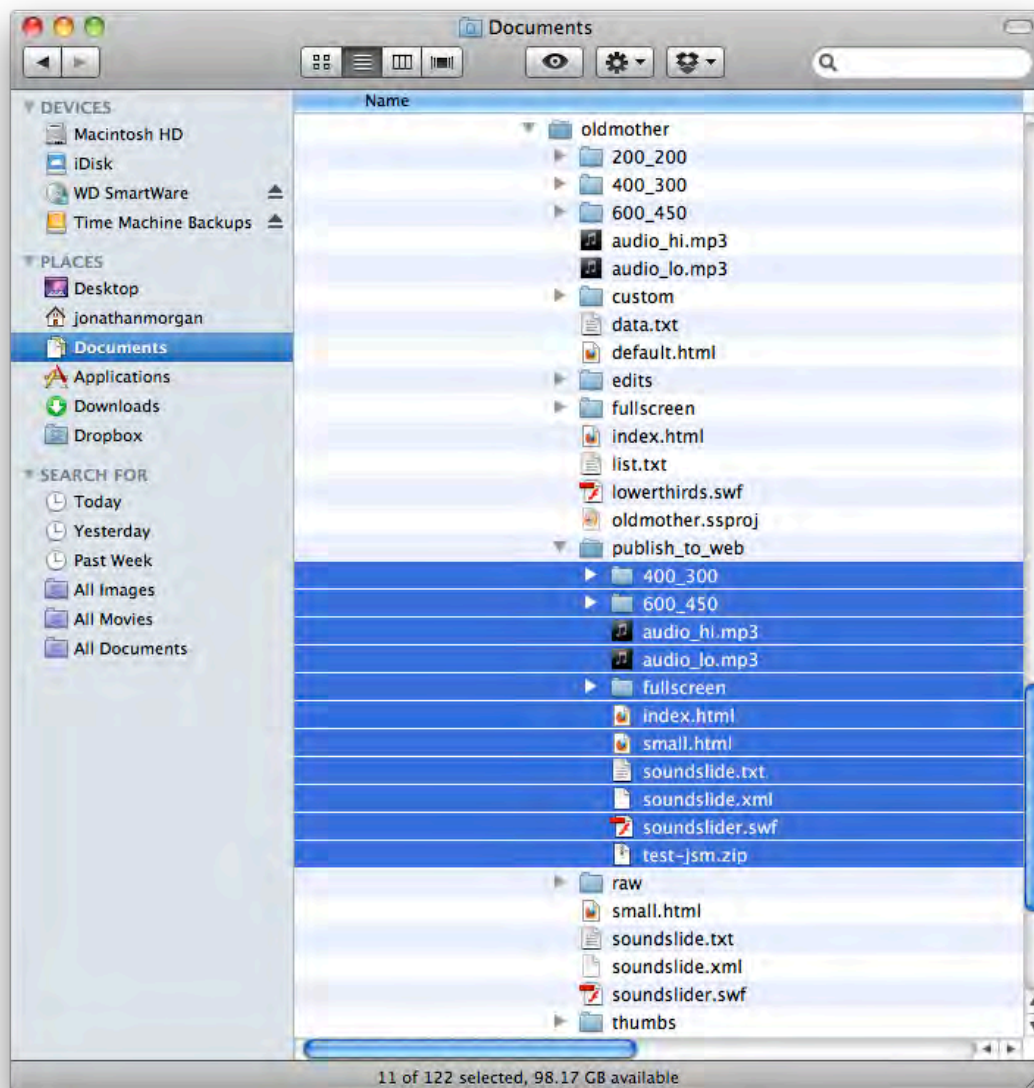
Documents

DEVICES
Macintosh HD
iDisk
WD SmartWare
Time Machine Backups

PLACES
Desktop
jonathanmorgan
Documents
Applications
Downloads
Dropbox

SEARCH FOR
Today
Yesterday
Past Week
All Images
All Movies
All Documents

Name
oldmother
200_200
400_300
600_450
audio_hi.mp3
audio_lo.mp3
custom
data.txt
default.html
edits
fullscreen
index.html
list.txt
lowerthirds.swf
oldmother.ssproj
publish_to_web
400_300
600_450
audio_hi.mp3
audio_lo.mp3
fullscreen
index.html
small.html
soundslide.txt
soundslide.xml
soundslider.swf
test-jsm.zip
raw
small.html
soundslide.txt
soundslide.xml
soundslider.swf
thumbs

11 of 122 selected, 98.17 GB available